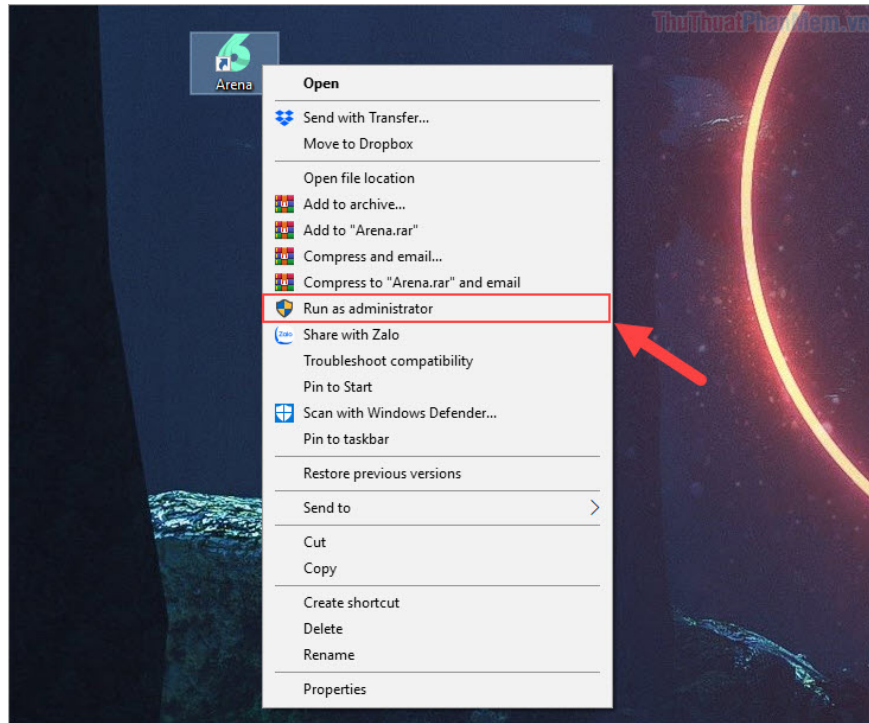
ThuThuatPhanMem.vn

Arena

Open

Send with Transfer...
Move to Dropbox

Open file location
Add to archive...
Add to "Arena.rar"
Compress and email...
Compress to "Arena.rar" and email
Run as administrator
Share with Zalo
Troubleshoot compatibility
Pin to Start
Scan with Windows Defender...
Pin to taskbar

Restore previous versions

Send to

Cut
Copy

Create shortcut
Delete
Rename

Properties